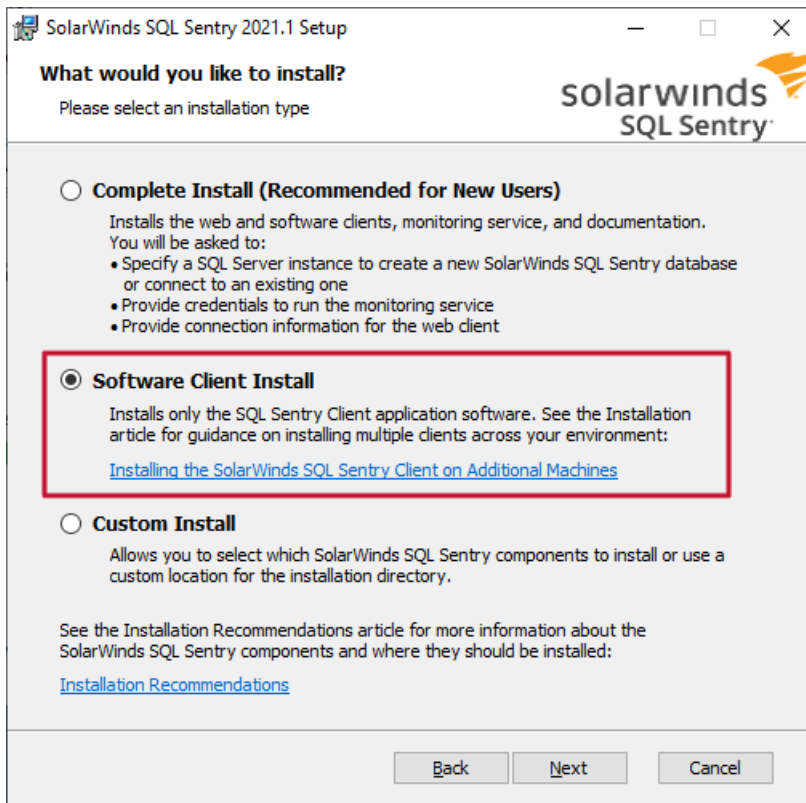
SolarWinds SQL Sentry 2021.1 Setup

What would you like to install?

Please select an installation type

solarwinds SQL Sentry

Complete Install (Recommended for New Users)

Installs the web and software clients, monitoring service, and documentation. You will be asked to:
• Specify a SQL Server instance to create a new SolarWinds SQL Sentry database or connect to an existing one
• Provide credentials to run the monitoring service
• Provide connection information for the web client

Software Client Install

Installs only the SQL Sentry Client application software. See the Installation article for guidance on installing multiple clients across your environment:

Installing the SolarWinds SQL Sentry Client on Additional Machines

Custom Install

Allows you to select which SolarWinds SQL Sentry components to install or use a custom location for the installation directory.

See the Installation Recommendations article for more information about the SolarWinds SQL Sentry components and where they should be installed:

Installation Recommendations

Back Next Cancel